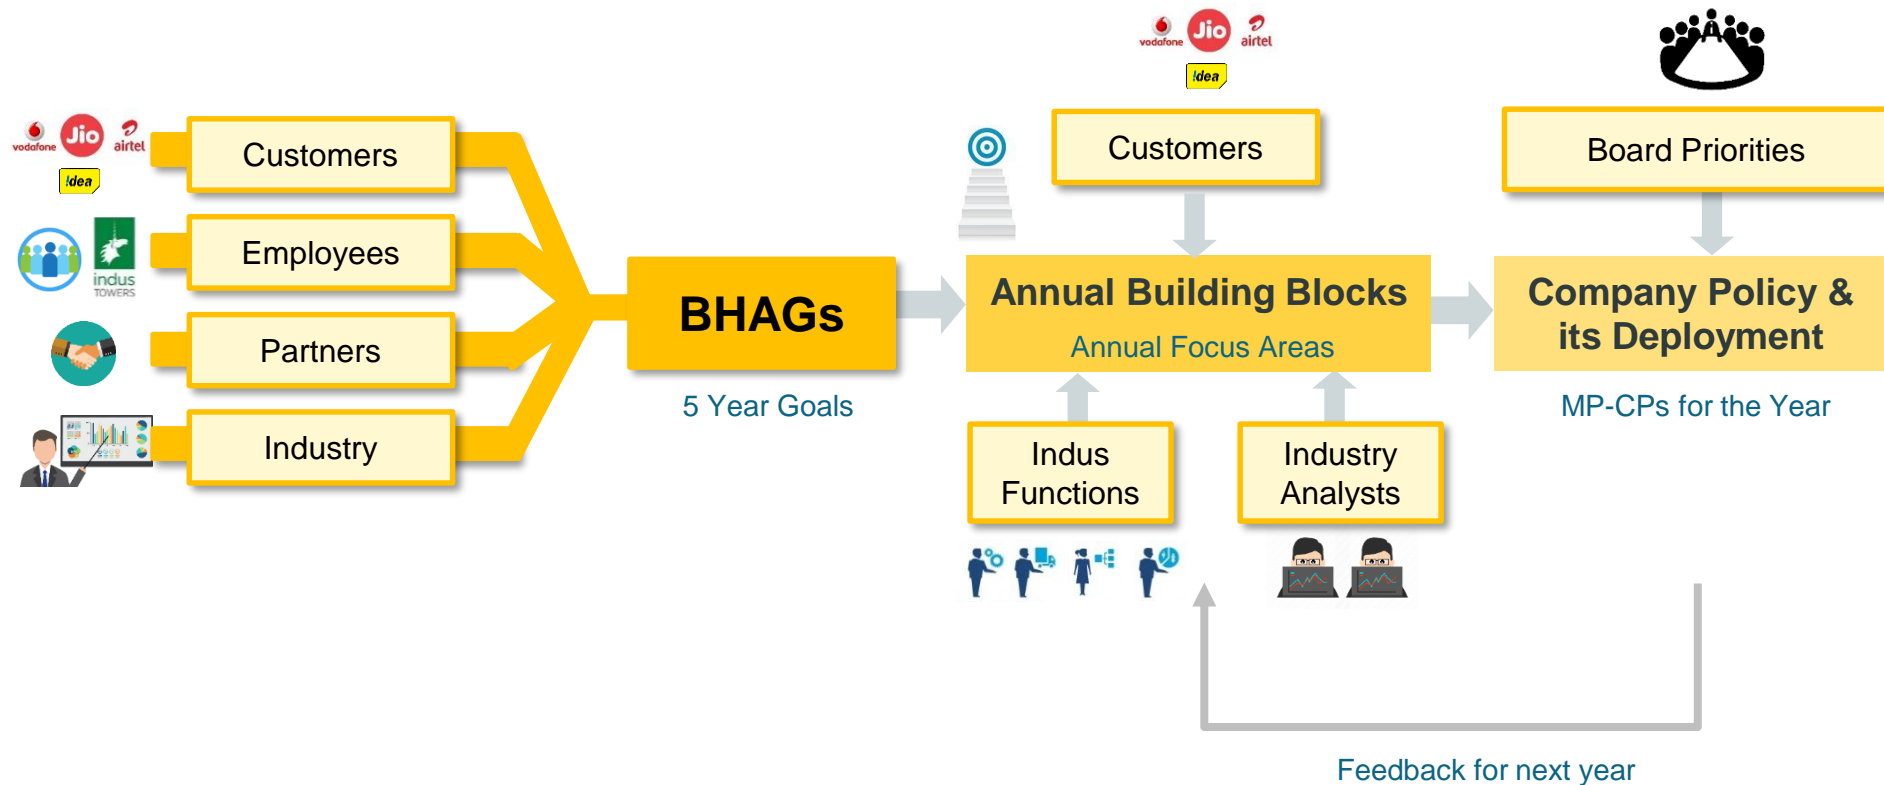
vodafone Jio airtel Idea

Customers

Employees

indus TOWERS

Partners

Industry

BHAGs

5 Year Goals

vodafone Jio airtel Idea

Customers

Annual Building Blocks

Annual Focus Areas

Indus Functions

Industry Analysts

Board Priorities

Company Policy & its Deployment

MP-CPs for the Year

Feedback for next year